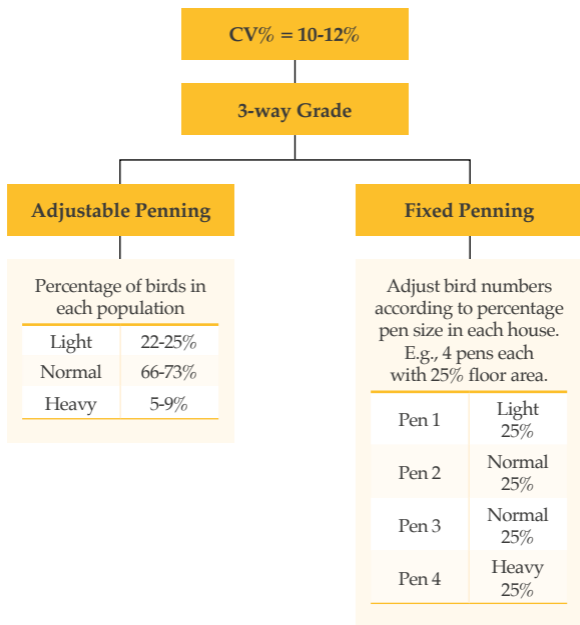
CV% = 10-12%

3-way Grade

Adjustable Penning

Fixed Penning

Percentage of birds in each population

| Light | 22-25% |
|---|---|
| Normal | 66-73% |
| Heavy | 5-9% |

Adjust bird numbers according to percentage pen size in each house. E.g., 4 pens each with 25% floor area.

| Pen 1 | Light 25% |
|---|---|
| Pen 2 | Normal 25% |
| Pen 3 | Normal 25% |
| Pen 4 | Heavy 25% |